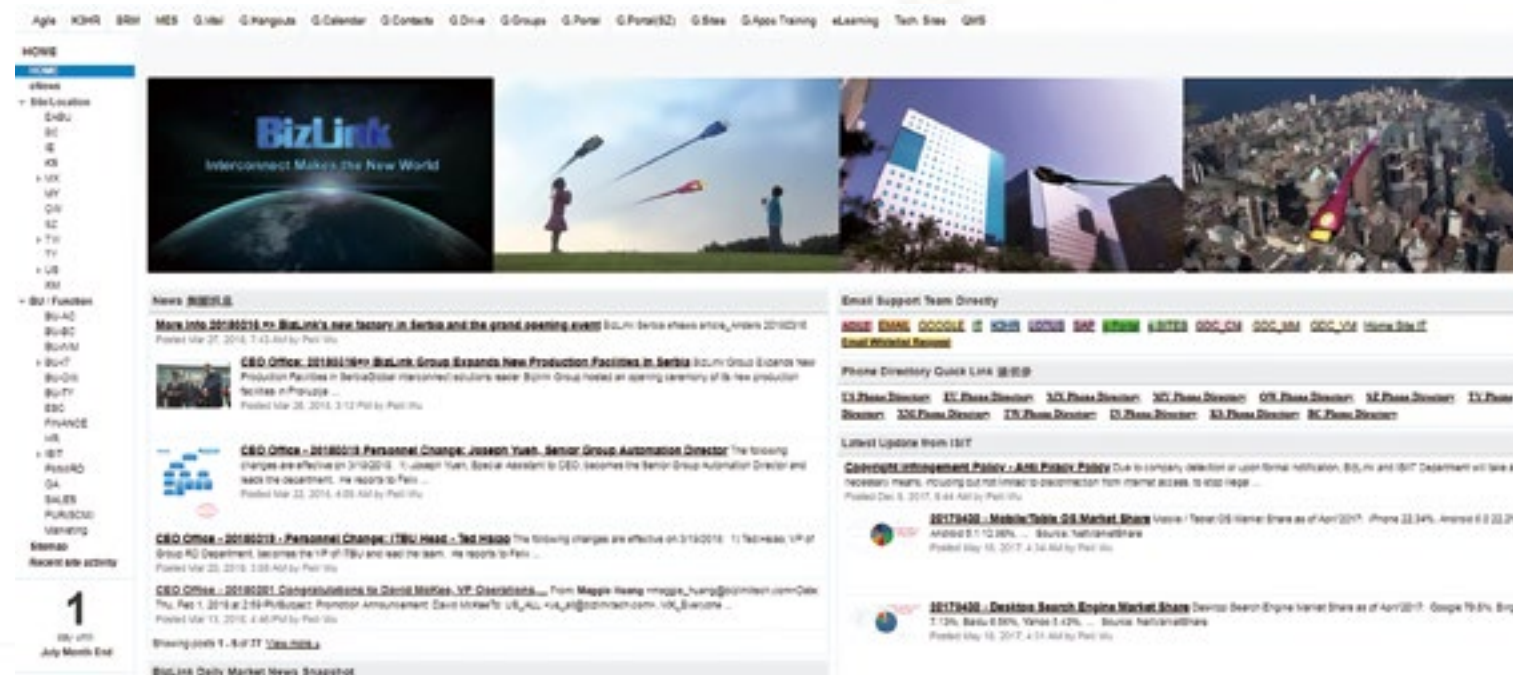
Agile KOHR BRM MES G.Mail G.Hangouts G.Calendar G.Contacts G.Drive G.Groups G.Portal G.Portal(SZ) G.Sites G.Apps Training eLearning Tech. Sites QMS

HOME
HOME
eNews
Site/Location
EHBU
BC
IE
KS
MX
MY
QW
SZ
TW
TY
US
XM
BU / Function
BU-AC
BU-BC
BU-WM
BU-IT
BU-OW
BU-TY
EBC
FINANCE
HR
IBIT
PolicRD
QA
SALES
PURSCM
Marketing
Sitemap
Recent site activity

1
day until
July Month End

BizLink
Interconnect Makes the New World

News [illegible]

More info 20180316 => BizLink's new factory in Serbia and the grand opening event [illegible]
Posted Mar 27, 2018, 7:43 AM by Peili Wu

CEO Office: 20180316=> BizLink Group Expands New Production Facilities in Serbia BizLink Group Expands New Production Facilities in SerbiaGlobal interconnect solutions leader BizLink Group hosted an opening ceremony of its new production facilities in Prokuplje ...
Posted Mar 26, 2018, 3:12 PM by Peili Wu

CEO Office - 20180319 Personnel Change: Joseph Yuan, Senior Group Automation Director The following changes are effective on 3/19/2018: 1) Joseph Yuan, Special Assistant to CEO, becomes the Senior Group Automation Director and leads the department. He reports to Felix ...
Posted Mar 22, 2018, 4:05 AM by Peili Wu

CEO Office - 20180319 - Personnel Change: ITBU Head - Ted Hagg The following changes are effective on 3/19/2018: 1) Ted Hagg, VP of Group RD Department, becomes the VP of ITBU and lead the team. He reports to Felix ...
Posted Mar 20, 2018, 3:08 AM by Peili Wu

CEO Office - 20180201 Congratulations to David McKee, VP Operations... From: Maggie Huang <maggie_huang@bizlinktech.com>Date: Thu, Feb 1, 2018 at 2:59 PMSubject: Promotion Announcement: David McKeeTo: US_ALL <us_all@bizlinktech.com>, MX_Everyone ...
Posted Mar 13, 2018, 4:46 PM by Peili Wu

Showing posts 1 - 5 of 77. View more »

BizLink Daily Market News Snapshot

Email Support Team Directly
AGILE EMAIL GOOGLE IT KOHR LOTUS SAP VPMM eSITES ODC_CN ODC_MM ODC_VM Home Site IT
Email Whitelist Request

Phone Directory Quick Link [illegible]
US Phone Directory EV Phone Directory MX Phone Directory MY Phone Directory QW Phone Directory SZ Phone Directory TY Phone Directory XM Phone Directory TW Phone Directory IE Phone Directory KS Phone Directory BC Phone Directory

Latest Update from IBIT
Copyright Infringement Policy - Anti Piracy Policy Due to company detection or upon formal notification, BizLink and IBIT Department will take all necessary means, including but not limited to disconnection from internet access, to stop illegal ...
Posted Dec 6, 2017, 8:44 AM by Peili Wu

20170430 - Mobile/Table OS Market Share Mobile / Tablet OS Market Share as of April'2017: iPhone 22.34%, Android 6.0 22.2% Android 5.1 10.96%, ... Source: NetMarketShare
Posted May 16, 2017, 4:34 AM by Peili Wu

20170430 - Desktop Search Engine Market Share Desktop Search Engine Market Share as of April'2017: Google 79.6%, Bing 7.13%, Baidu 6.56%, Yahoo 5.43%, ... Source: NetMarketShare
Posted May 16, 2017, 4:31 AM by Peili Wu